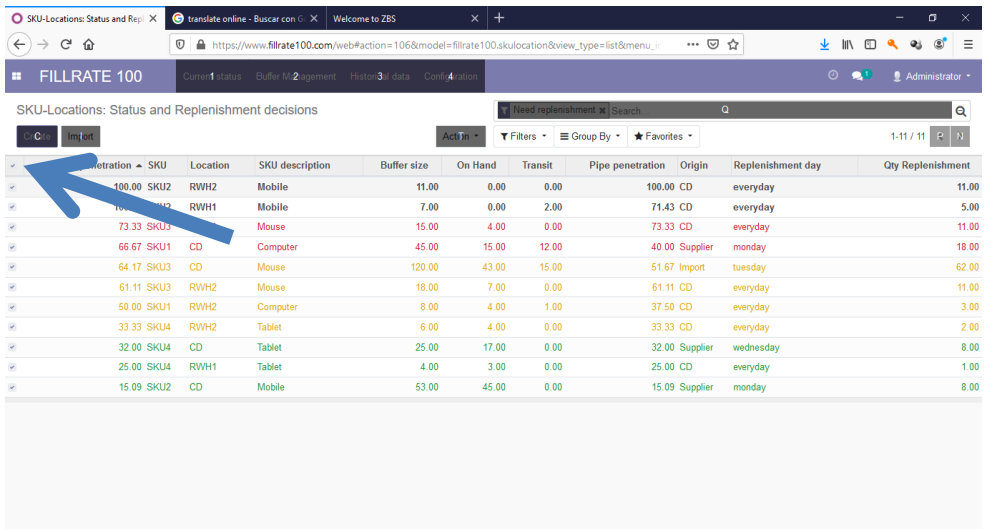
SKU-Locations: Status and Rep ×
translate online - Buscar con G ×
Welcome to ZBS ×
+

https://www.fillrate100.com/web#action=106&model=fillrate100.skulocation&view_type=list&menu_i

FILLRATE 100
Current status 1
Buffer Management 2
Historical data 3
Configuration 4
Administrator

SKU-Locations: Status and Replenishment decisions
Need replenishment × Search...
Create C
Import I
Action 5
Filters
Group By
Favorites
1-11 / 11
P
N

| | netration ▲ | SKU | Location | SKU description | Buffer size | On Hand | Transit | Pipe penetration | Origin | Replenishment day | Qty Replenishment |
|---|---|---|---|---|---|---|---|---|---|---|---|
| | 100.00 | SKU2 | RWH2 | Mobile | 11.00 | 0.00 | 0.00 | 100.00 | CD | everyday | 11.00 |
| | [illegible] | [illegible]2 | RWH1 | Mobile | 7.00 | 0.00 | 2.00 | 71.43 | CD | everyday | 5.00 |
| | 73.33 | SKU3 | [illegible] | Mouse | 15.00 | 4.00 | 0.00 | 73.33 | CD | everyday | 11.00 |
| | 66.67 | SKU1 | CD | Computer | 45.00 | 15.00 | 12.00 | 40.00 | Supplier | monday | 18.00 |
| | 64.17 | SKU3 | CD | Mouse | 120.00 | 43.00 | 15.00 | 51.67 | Import | tuesday | 62.00 |
| | 61.11 | SKU3 | RWH2 | Mouse | 18.00 | 7.00 | 0.00 | 61.11 | CD | everyday | 11.00 |
| | 50.00 | SKU1 | RWH2 | Computer | 8.00 | 4.00 | 1.00 | 37.50 | CD | everyday | 3.00 |
| | 33.33 | SKU4 | RWH2 | Tablet | 6.00 | 4.00 | 0.00 | 33.33 | CD | everyday | 2.00 |
| | 32.00 | SKU4 | CD | Tablet | 25.00 | 17.00 | 0.00 | 32.00 | Supplier | wednesday | 8.00 |
| | 25.00 | SKU4 | RWH1 | Tablet | 4.00 | 3.00 | 0.00 | 25.00 | CD | everyday | 1.00 |
| | 15.09 | SKU2 | CD | Mobile | 53.00 | 45.00 | 0.00 | 15.09 | Supplier | monday | 8.00 |